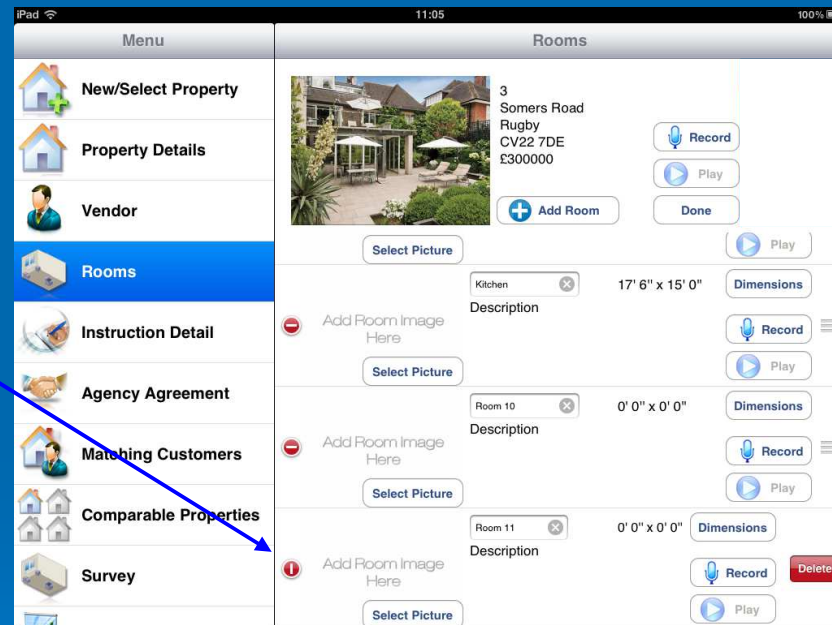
iPad
11:05
100%

Menu
New/Select Property
Property Details
Vendor
Rooms
Instruction Detail
Agency Agreement
Matching Customers
Comparable Properties
Survey

Rooms

3
Somers Road
Rugby
CV22 7DE
£300000

Record
Play
Add Room
Done

Select Picture
Play

Kitchen
17' 6" x 15' 0"
Dimensions
Description
Add Room Image Here
Record
Play
Select Picture

Room 10
0' 0" x 0' 0"
Dimensions
Description
Add Room Image Here
Record
Play
Select Picture

Room 11
0' 0" x 0' 0"
Dimensions
Description
Add Room Image Here
Record
Delete
Play
Select Picture